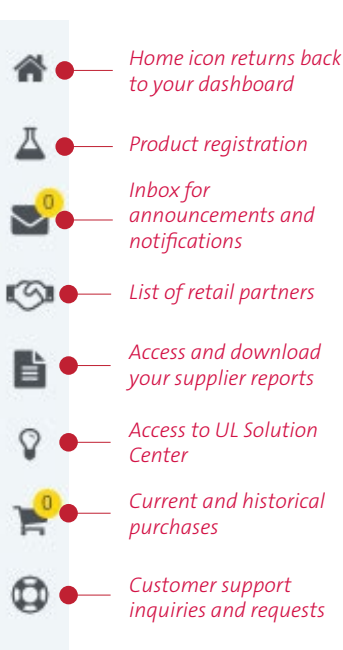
Home icon returns back to your dashboard

Product registration

0

Inbox for announcements and notifications

List of retail partners

Access and download your supplier reports

Access to UL Solution Center

0

Current and historical purchases

Customer support inquiries and requests